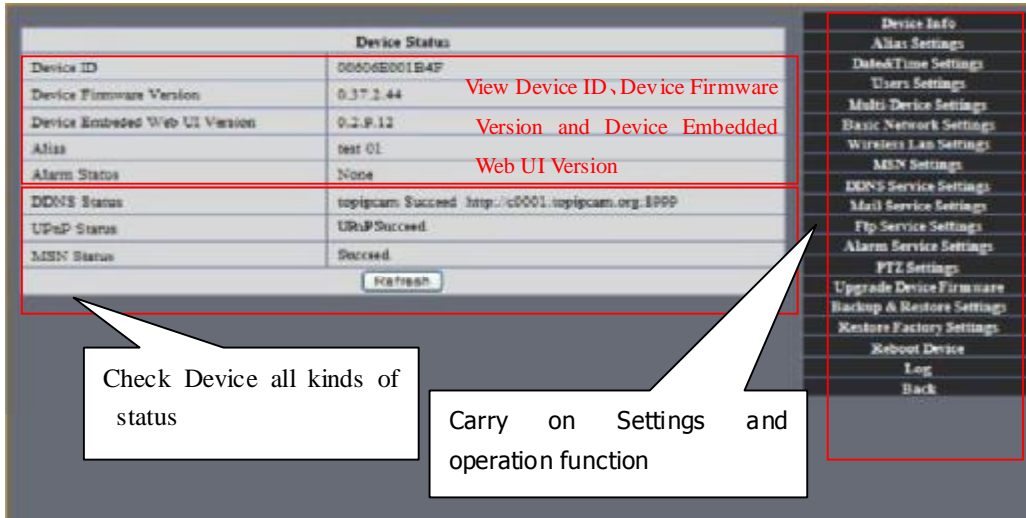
| Device Status | |
|---|---|
| Device ID | 00606E001B4F |
| Device Firmware Version | 0.37.2.44 |
| Device Embeded Web UI Version | 0.2.9.12 |
| Alias | test 01 |
| Alarm Status | None |
| DDNS Status | topipcam Succeed http://c0001.topipcam.org:8999 |
| UPnP Status | UPnP Succeed |
| MSN Status | Succeed |

Refresh

View Device ID、Device Firmware Version and Device Embedded Web UI Version

Device Info
Alias Settings
Date&Time Settings
Users Settings
Multi-Device Settings
Basic Network Settings
Wireless Lan Settings
MSN Settings
DDNS Service Settings
Mail Service Settings
Ftp Service Settings
Alarm Service Settings
PTZ Settings
Upgrade Device Firmware
Backup & Restore Settings
Restore Factory Settings
Reboot Device
Log
Back

Check Device all kinds of status

Carry on Settings and operation function